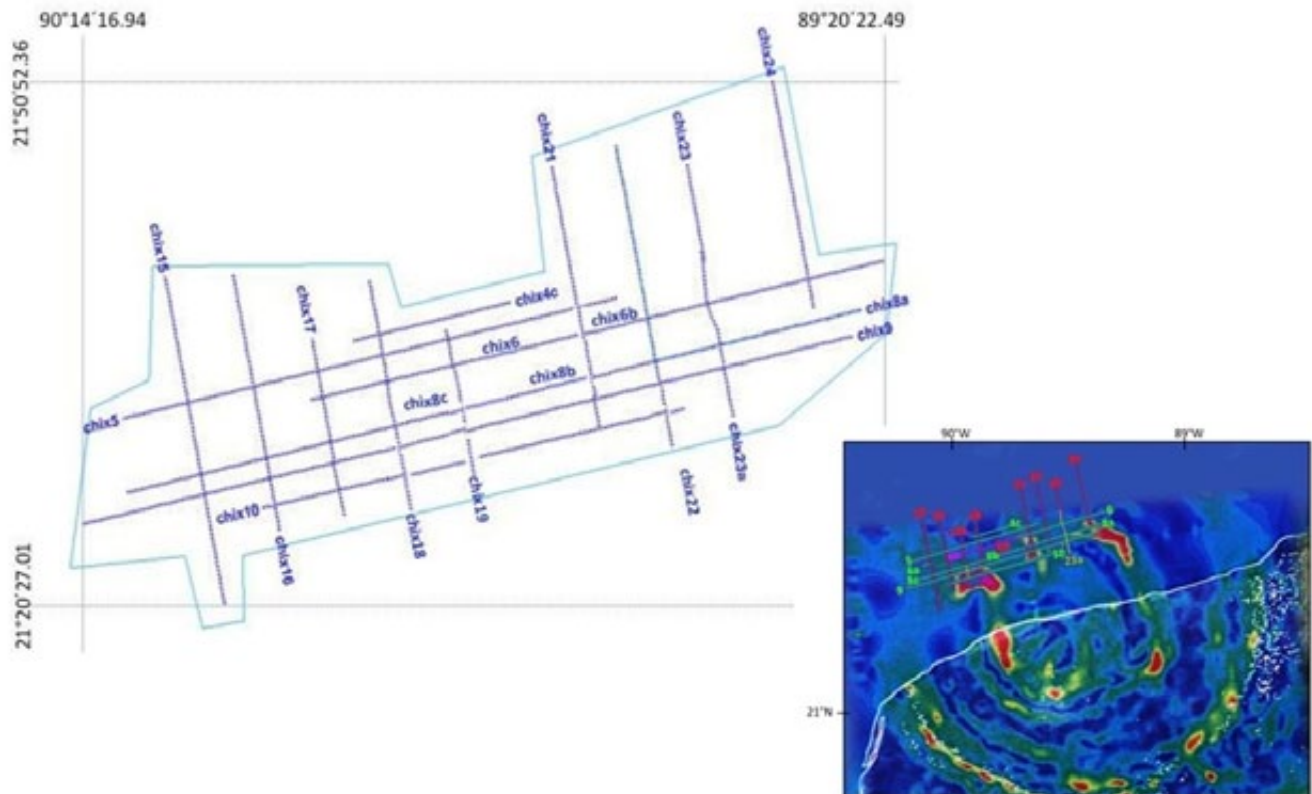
90°14´16.94

89°20´22.49

21°50´52.36

21°20´27.01

chix24

chix21

chix23

chix15

chix17

chix4c

chix6b

chix8a

chix9

chix6

chix8b

chix5

chix8c

chix23a

chix22

chix19

chix10

chix18

chix16

90°W

89°W

21°N

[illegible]